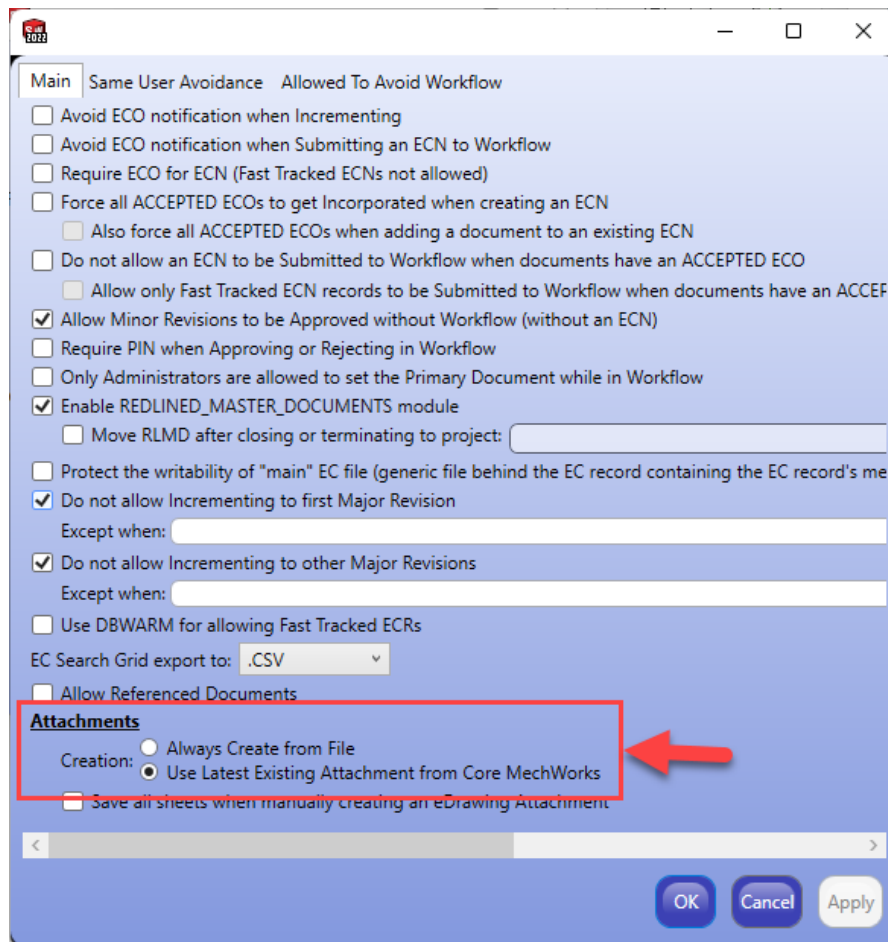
2022

Main | Same User Avoidance | Allowed To Avoid Workflow

Avoid ECO notification when Incrementing
Avoid ECO notification when Submitting an ECN to Workflow
Require ECO for ECN (Fast Tracked ECNs not allowed)
Force all ACCEPTED ECOs to get Incorporated when creating an ECN
Also force all ACCEPTED ECOs when adding a document to an existing ECN
Do not allow an ECN to be Submitted to Workflow when documents have an ACCEPTED ECO
Allow only Fast Tracked ECN records to be Submitted to Workflow when documents have an ACCEP
Allow Minor Revisions to be Approved without Workflow (without an ECN)
Require PIN when Approving or Rejecting in Workflow
Only Administrators are allowed to set the Primary Document while in Workflow
Enable REDLINED_MASTER_DOCUMENTS module
Move RLMD after closing or terminating to project:
Protect the writability of "main" EC file (generic file behind the EC record containing the EC record's me
Do not allow Incrementing to first Major Revision
Except when:
Do not allow Incrementing to other Major Revisions
Except when:
Use DBWARM for allowing Fast Tracked ECRs
EC Search Grid export to: .CSV
Allow Referenced Documents
Attachments
Creation: Always Create from File
Use Latest Existing Attachment from Core MechWorks
Save all sheets when manually creating an eDrawing Attachment

OK Cancel Apply